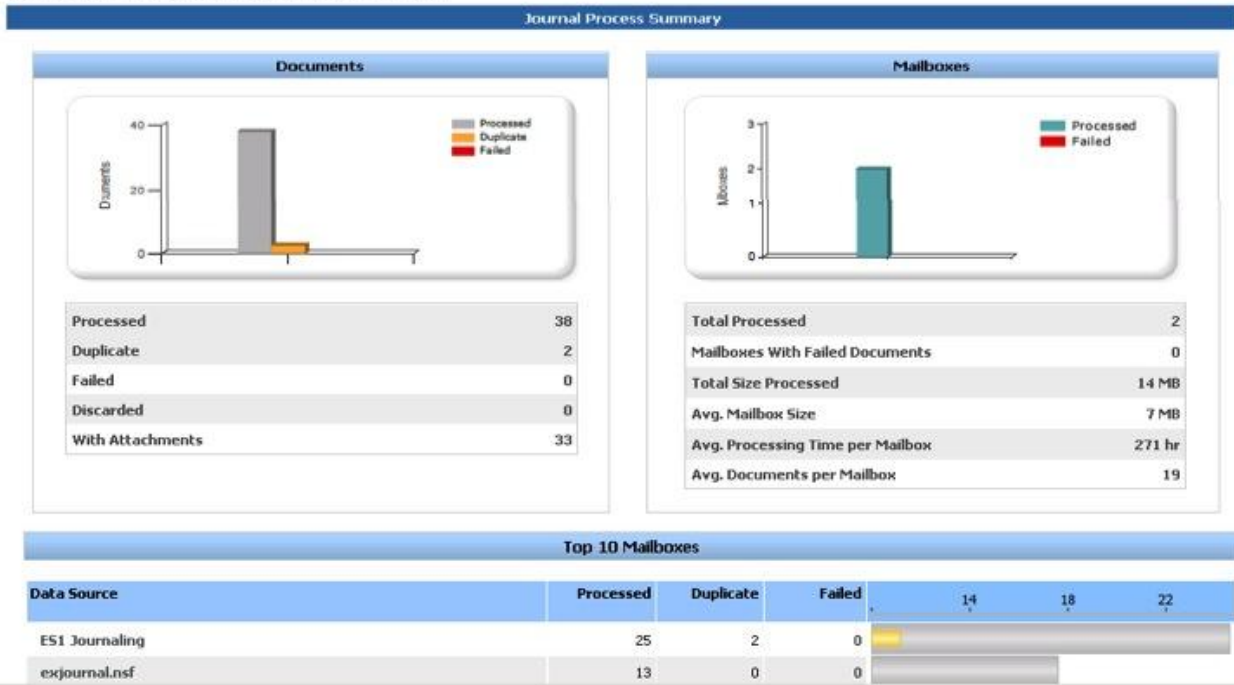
Journal Process Summary

Documents

40
20
0
Documents
Processed
Duplicate
Failed

| Processed | 38 |
|---|---|
| Duplicate | 2 |
| Failed | 0 |
| Discarded | 0 |
| With Attachments | 33 |

Mailboxes

3
2
1
0
Mailboxes
Processed
Failed

| Total Processed | 2 |
|---|---|
| Mailboxes With Failed Documents | 0 |
| Total Size Processed | 14 MB |
| Avg. Mailbox Size | 7 MB |
| Avg. Processing Time per Mailbox | 271 hr |
| Avg. Documents per Mailbox | 19 |

Top 10 Mailboxes

| Data Source | Processed | Duplicate | Failed | 14 18 22 |
|---|---|---|---|---|
| ES1 Journaling | 25 | 2 | 0 | |
| exjournal.nsf | 13 | 0 | 0 | |